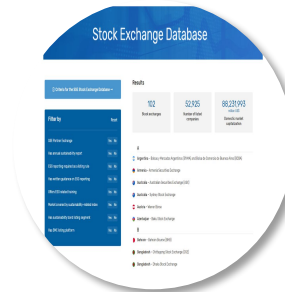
Stock Exchange Database

Filter by

Reset

Results

102
Stock exchanges

52,925
Number of listed companies

88,231,993
Domestic market capitalization

A

Argentina - Bolsas y Mercados Argentinos (BYMA) and Bolsa de Comercio de Buenos Aires (BCBA)

Armenia - Armenia Securities Exchange

Australia - Australian Securities Exchange (ASX)

Australia - Sydney Stock Exchange

Austria - Vienna Stock

Azerbaijan - Baku Stock Exchange

B

Bahrain - Bahrain Bourse (BHB)

Bangladesh - Chittagong Stock Exchange (CSE)

Bangladesh - Dhaka Stock Exchange